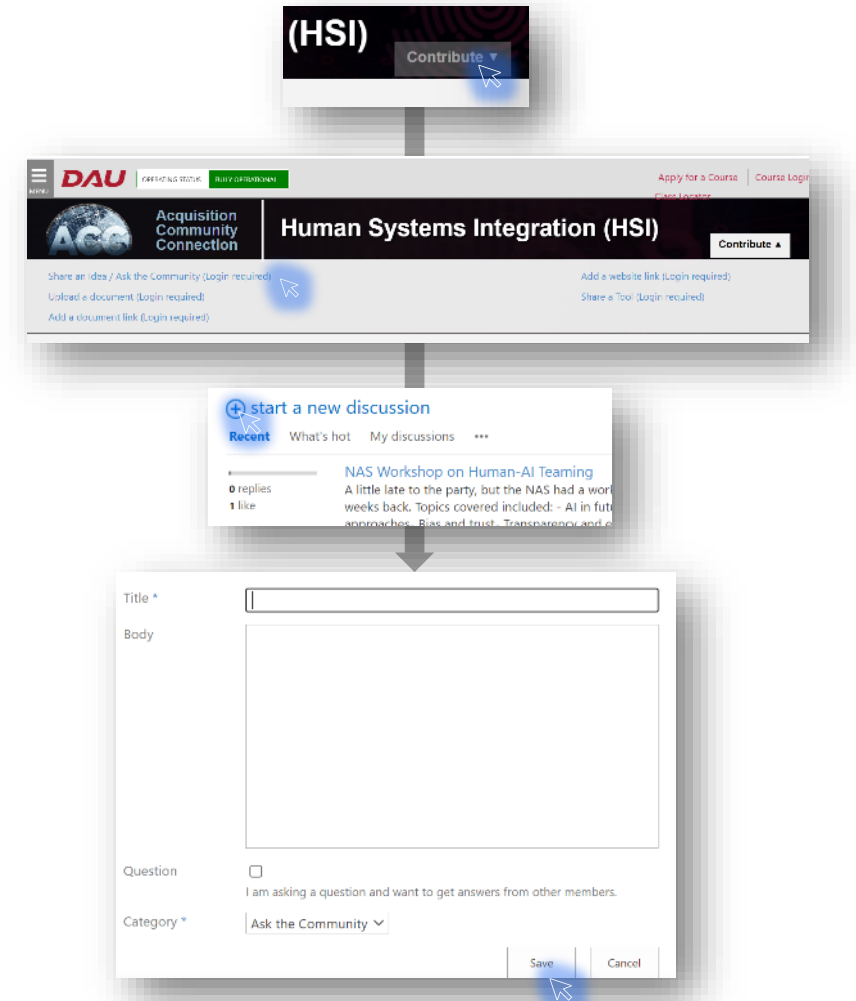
(HSI)
Contribute ▾

MENU
DAU
OPERATING STATUS
FULLY OPERATIONAL
Apply for a Course
Course Login
Class Locator

ACC
Acquisition Community Connection
Human Systems Integration (HSI)
Contribute ▴

Share an Idea / Ask the Community (Login required)
Upload a document (Login required)
Add a document link (Login required)
Add a website link (Login required)
Share a Tool (Login required)

start a new discussion
Recent
What's hot
My discussions
•••

NAS Workshop on Human-AI Teaming
0 replies
1 like
A little late to the party, but the NAS had a work
weeks back. Topics covered included: - AI in futu
approaches. Bias and trust. Transparency and e

Title *
Body
Question
I am asking a question and want to get answers from other members.
Category *
Ask the Community
Save
Cancel